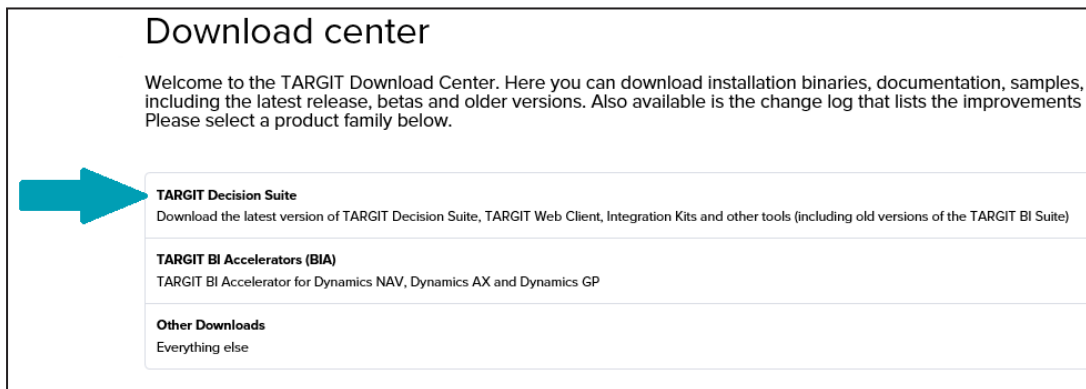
Download center

Welcome to the TARGIT Download Center. Here you can download installation binaries, documentation, samples, including the latest release, betas and older versions. Also available is the change log that lists the improvements Please select a product family below.

**TARGIT Decision Suite**
Download the latest version of TARGIT Decision Suite, TARGIT Web Client, Integration Kits and other tools (including old versions of the TARGIT BI Suite)

**TARGIT BI Accelerators (BIA)**
TARGIT BI Accelerator for Dynamics NAV, Dynamics AX and Dynamics GP

**Other Downloads**
Everything else